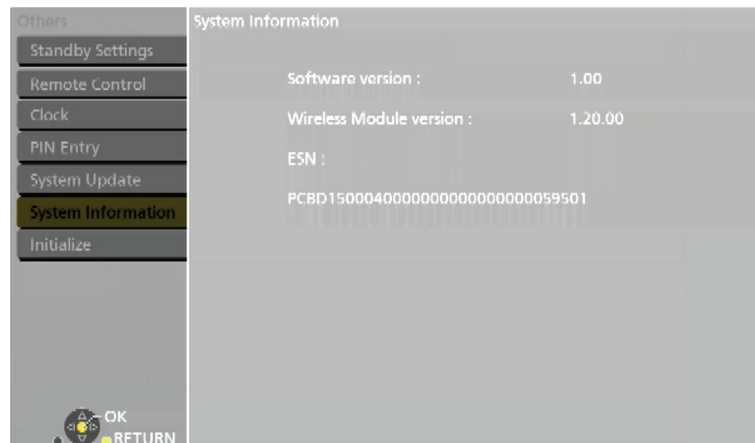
Others
Standby Settings
Remote Control
Clock
PIN Entry
System Update
System Information
Initialize

System Information

Software version : 1.00

Wireless Module version : 1.20.00

ESN :

PCBD150004000000000000000059501

OK
RETURN